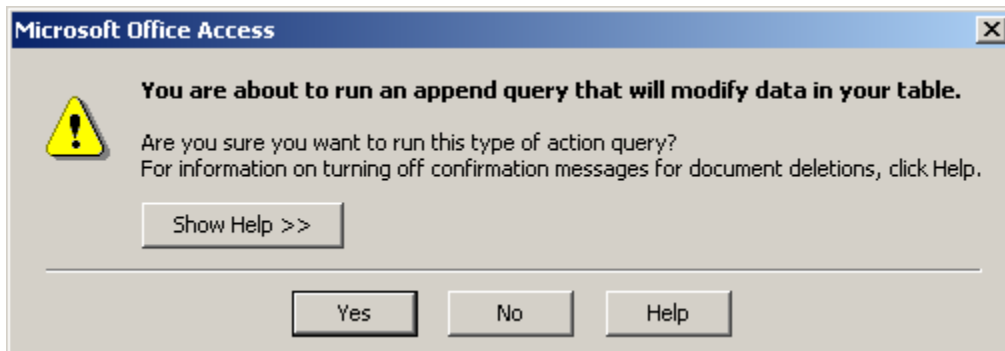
Microsoft Office Access

You are about to run an append query that will modify data in your table.

Are you sure you want to run this type of action query?
For information on turning off confirmation messages for document deletions, click Help.

Show Help >>

Yes

No

Help